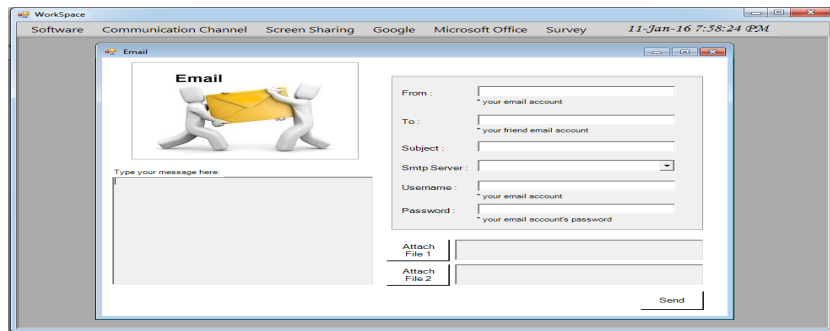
WorkSpace

Software Communication Channel Screen Sharing Google Microsoft Office Survey 11-Jan-16 7:58:24 PM

Email

Email

Type your message here:

From :
* your email account

To :
* your friend email account

Subject :

Smtp Server :

Username :
* your email account

Password :
* your email account's password

Attach File 1

Attach File 2

Send